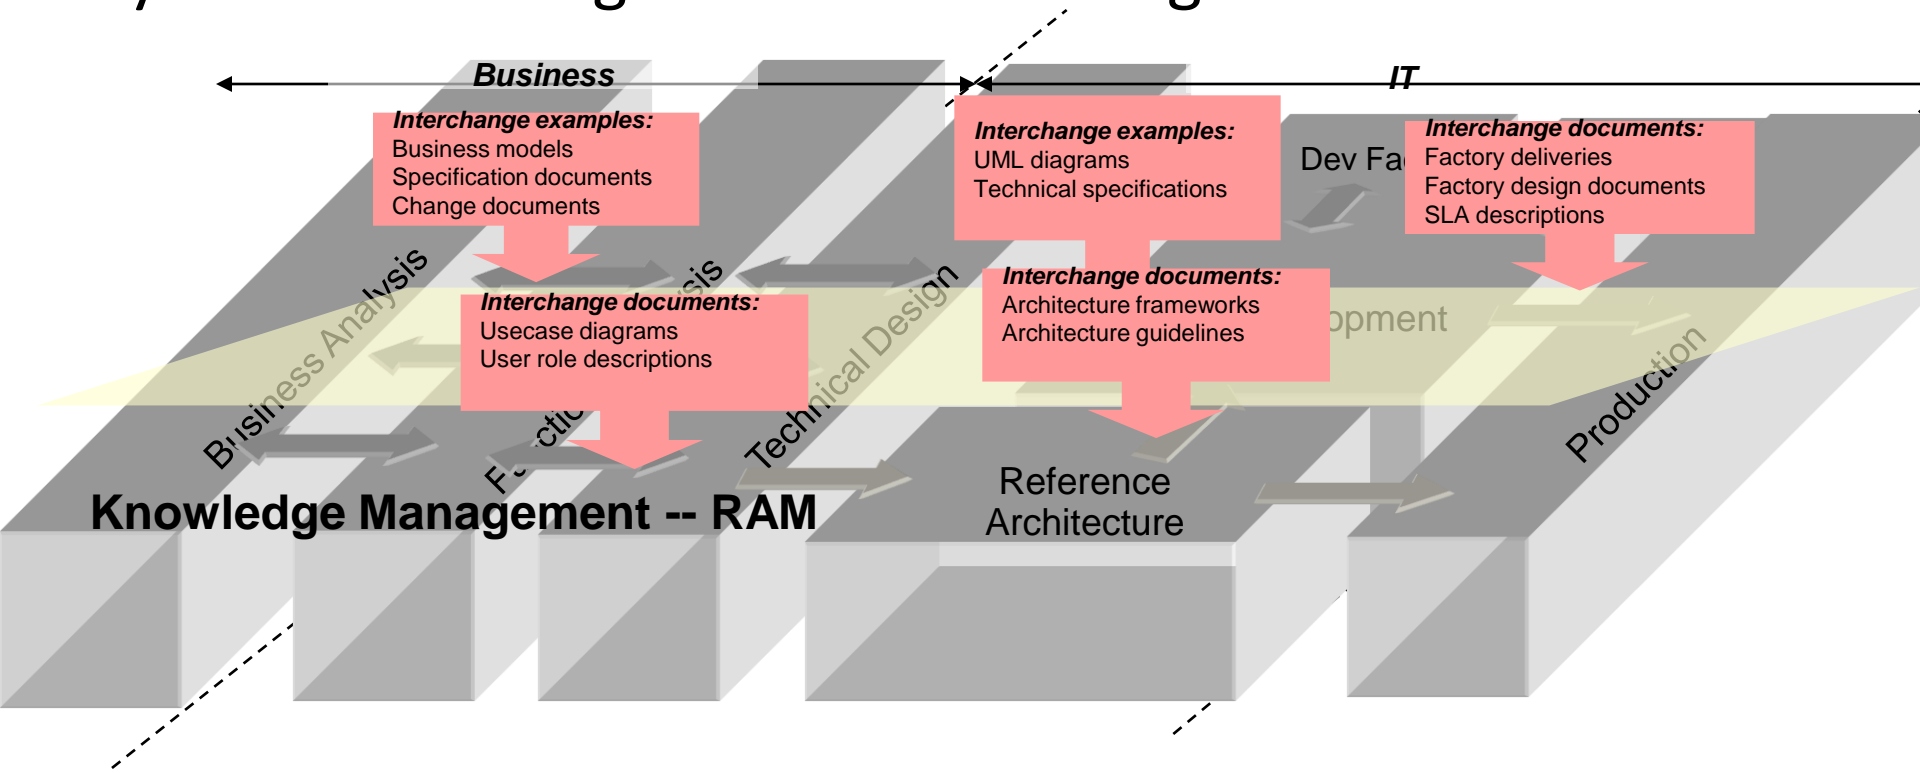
Business

IT

Interchange examples:
Business models
Specification documents
Change documents

Interchange examples:
UML diagrams
Technical specifications

Dev Fa

Interchange documents:
Factory deliveries
Factory design documents
SLA descriptions

Business Analysis

sis

Interchange documents:
Usecase diagrams
User role descriptions

Technical Design

Interchange documents:
Architecture frameworks
Architecture guidelines

opment

Production

F ctio

Knowledge Management -- RAM

Reference Architecture